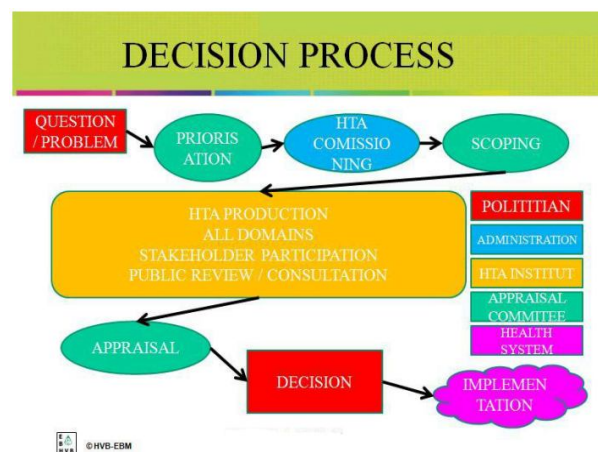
DECISION PROCESS

QUESTION / PROBLEM

PRIORISATION

HTA COMISSIONING

SCOPING

HTA PRODUCTION
ALL DOMAINS
STAKEHOLDER PARTICIPATION
PUBLIC REVIEW / CONSULTATION

POLITITIAN

ADMINISTRATION

HTA INSTITUT

APPRAISAL COMMITEE

HEALTH SYSTEM

APPRAISAL

DECISION

IMPLEMENTATION

©HVB-EBM